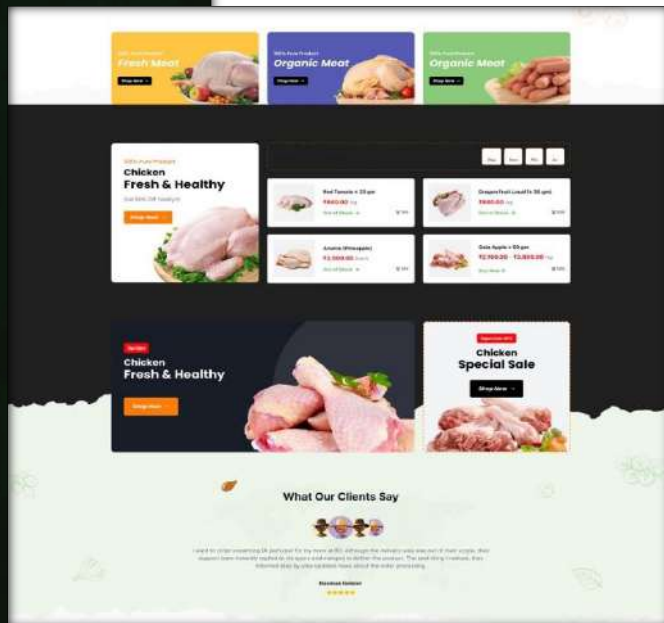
100% Pure Product
Fresh Meat
Shop Now

100% Pure Product
Organic Meat
Shop Now

100% Pure Product
Organic Meat
Shop Now

100% Pure Product
Chicken
Fresh & Healthy
Get 30% Off Today
Shop Now

Red Tomato × 33 gm
₹840.00
Out of Stock

Grapefruit Lusat (× 30 gm)
₹840.00
Out of Stock

Ananas (Pineapple)
₹2,500.00
Out of Stock

Gala Apple × 55 gm
₹2,700.00 - ₹2,800.00
Buy Now

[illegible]
Chicken
Fresh & Healthy
Shop Now

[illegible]
Chicken
Special Sale
Shop Now

What Our Clients Say

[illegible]

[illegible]